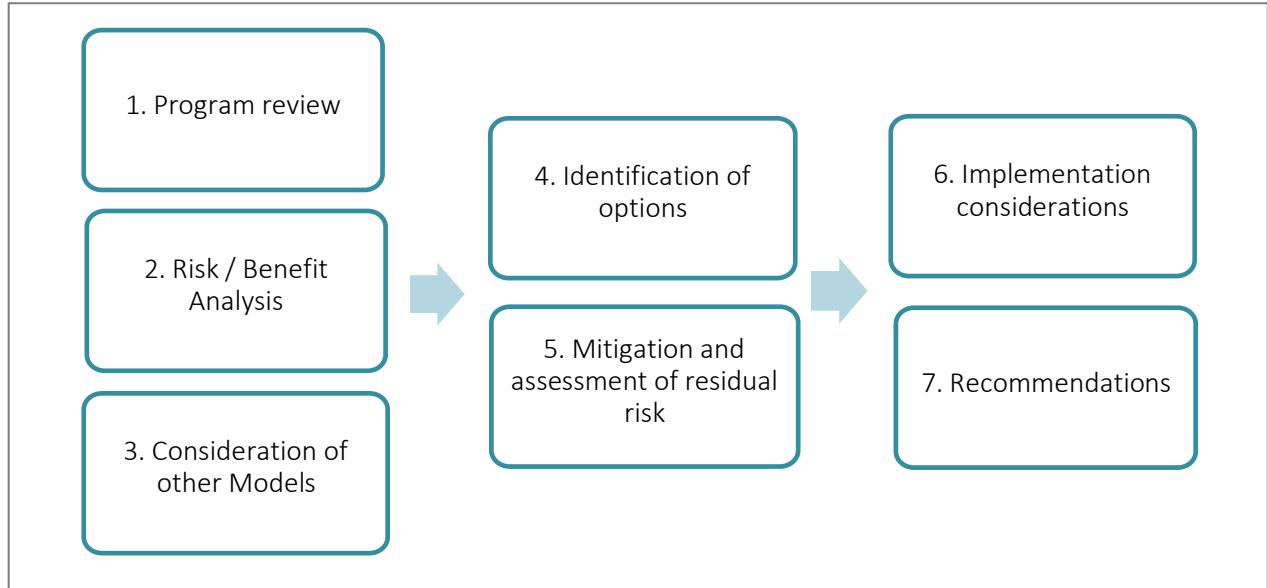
1. Program review

2. Risk / Benefit Analysis

3. Consideration of other Models

4. Identification of options

5. Mitigation and assessment of residual risk

6. Implementation considerations

7. Recommendations